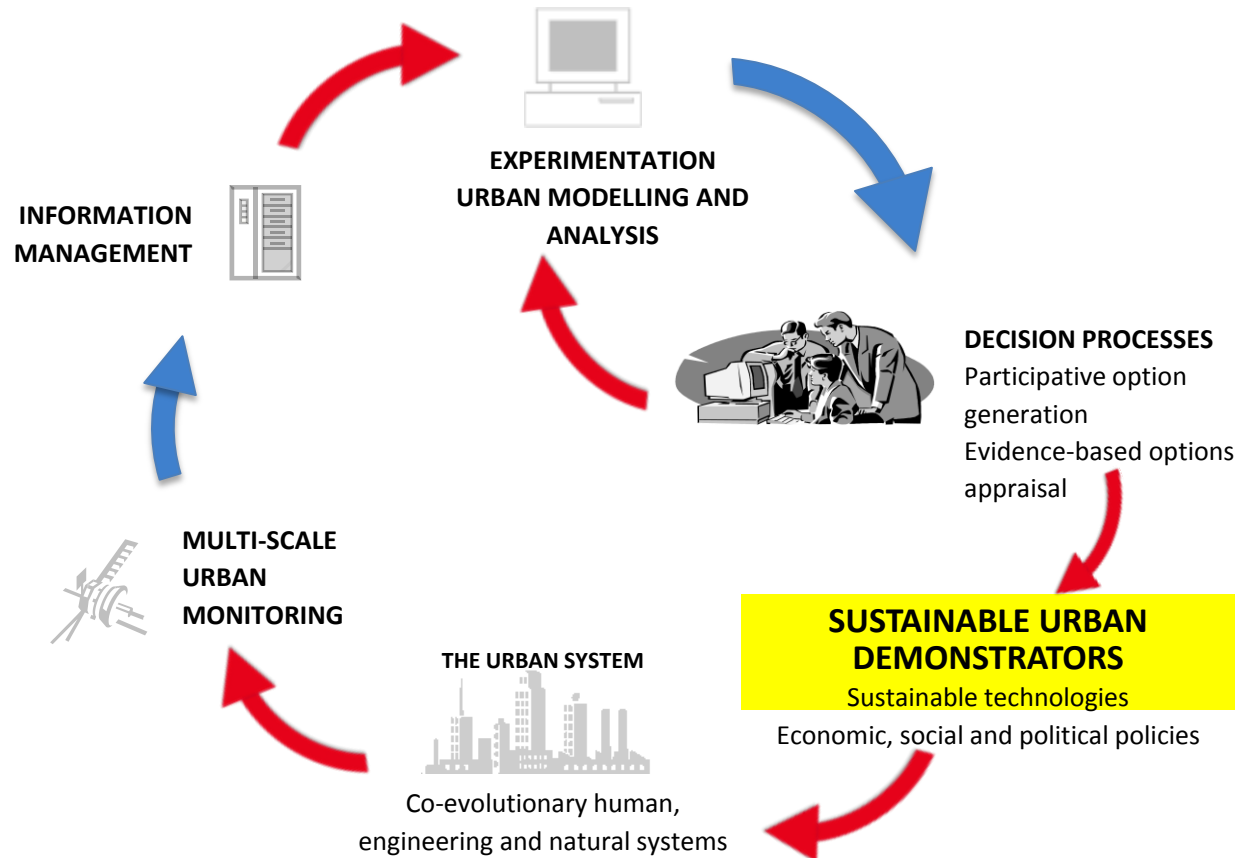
EXPERIMENTATION
URBAN MODELLING AND ANALYSIS

INFORMATION MANAGEMENT

DECISION PROCESSES
Participative option generation
Evidence-based options appraisal

MULTI-SCALE URBAN MONITORING

SUSTAINABLE URBAN DEMONSTRATORS
Sustainable technologies
Economic, social and political policies

THE URBAN SYSTEM

Co-evolutionary human, engineering and natural systems